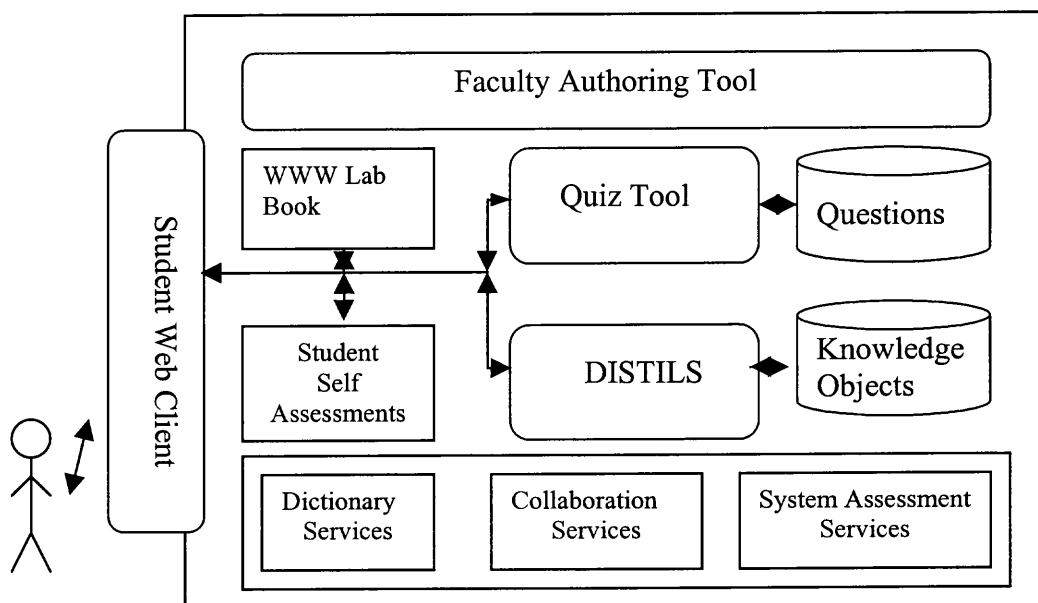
Faculty Authoring Tool

Student Web Client

WWW Lab Book

Quiz Tool

Questions

Student Self Assessments

DISTILS

Knowledge Objects

Dictionary Services

Collaboration Services

System Assessment Services